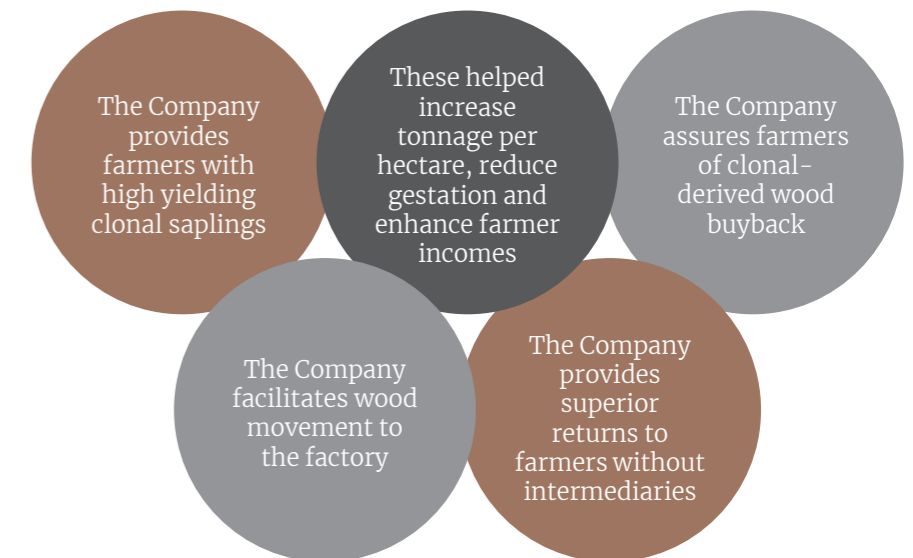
The Company provides farmers with high yielding clonal saplings

These helped increase tonnage per hectare, reduce gestation and enhance farmer incomes

The Company assures farmers of clonal-derived wood buyback

The Company facilitates wood movement to the factory

The Company provides superior returns to farmers without intermediaries